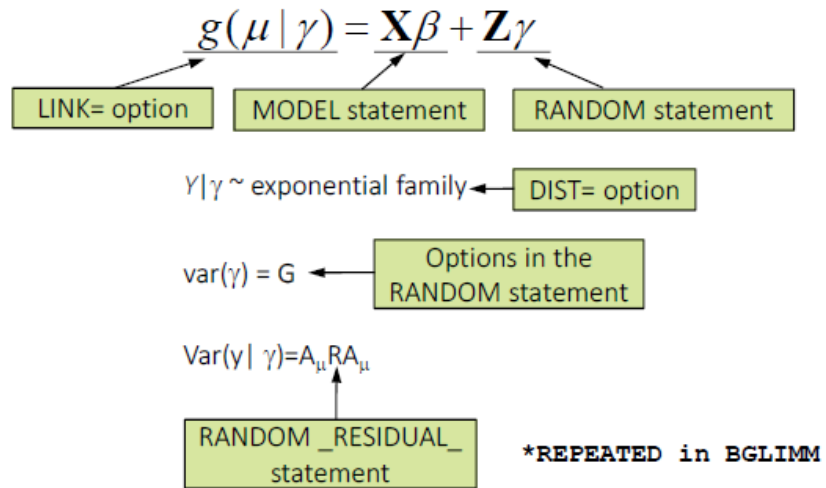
$g(\mu \mid \gamma) = \mathbf{X}\beta + \mathbf{Z}\gamma$

LINK= option

MODEL statement

RANDOM statement

$Y|\gamma$ ~ exponential family

DIST= option

var($\gamma$) = G

Options in the RANDOM statement

Var(y| $\gamma$)=$A_\mu RA_\mu$

RANDOM _RESIDUAL_ statement

*REPEATED in BGLIMM